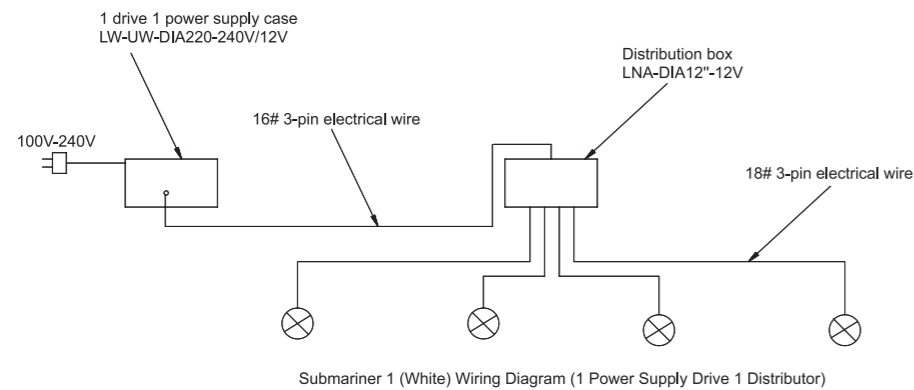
1 drive 1 power supply case
LW-UW-DIA220-240V/12V

Distribution box
LNA-DIA12"-12V

16# 3-pin electrical wire

100V-240V

18# 3-pin electrical wire

Submariner 1 (White) Wiring Diagram (1 Power Supply Drive 1 Distributor)